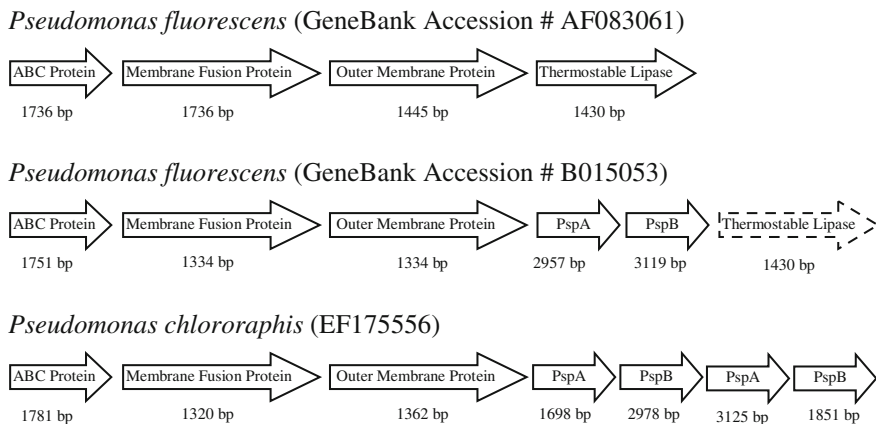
*Pseudomonas fluorescens* (GeneBank Accession # AF083061)

ABC Protein
1736 bp

Membrane Fusion Protein
1736 bp

Outer Membrane Protein
1445 bp

Thermostable Lipase
1430 bp

*Pseudomonas fluorescens* (GeneBank Accession # B015053)

ABC Protein
1751 bp

Membrane Fusion Protein
1334 bp

Outer Membrane Protein
1334 bp

PspA
2957 bp

PspB
3119 bp

Thermostable Lipase
1430 bp

*Pseudomonas chlororaphis* (EF175556)

ABC Protein
1781 bp

Membrane Fusion Protein
1320 bp

Outer Membrane Protein
1362 bp

PspA
1698 bp

PspB
2978 bp

PspA
3125 bp

PspB
1851 bp